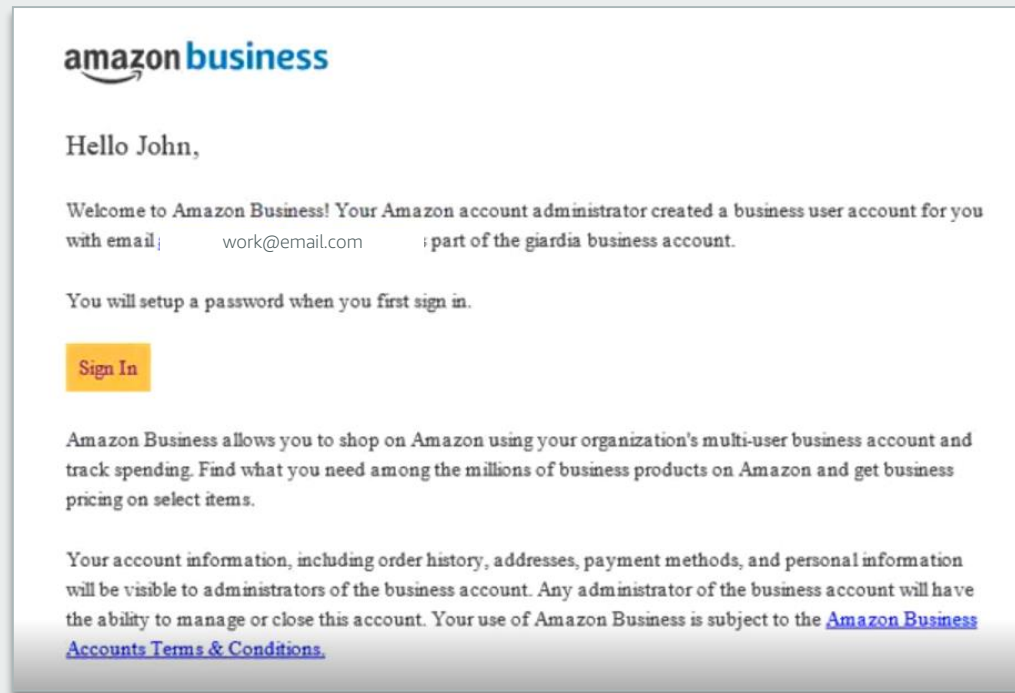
amazon business

Hello John,

Welcome to Amazon Business! Your Amazon account administrator created a business user account for you with email work@email.com part of the giardia business account.

You will setup a password when you first sign in.

Sign In

Amazon Business allows you to shop on Amazon using your organization's multi-user business account and track spending. Find what you need among the millions of business products on Amazon and get business pricing on select items.

Your account information, including order history, addresses, payment methods, and personal information will be visible to administrators of the business account. Any administrator of the business account will have the ability to manage or close this account. Your use of Amazon Business is subject to the Amazon Business Accounts Terms & Conditions.